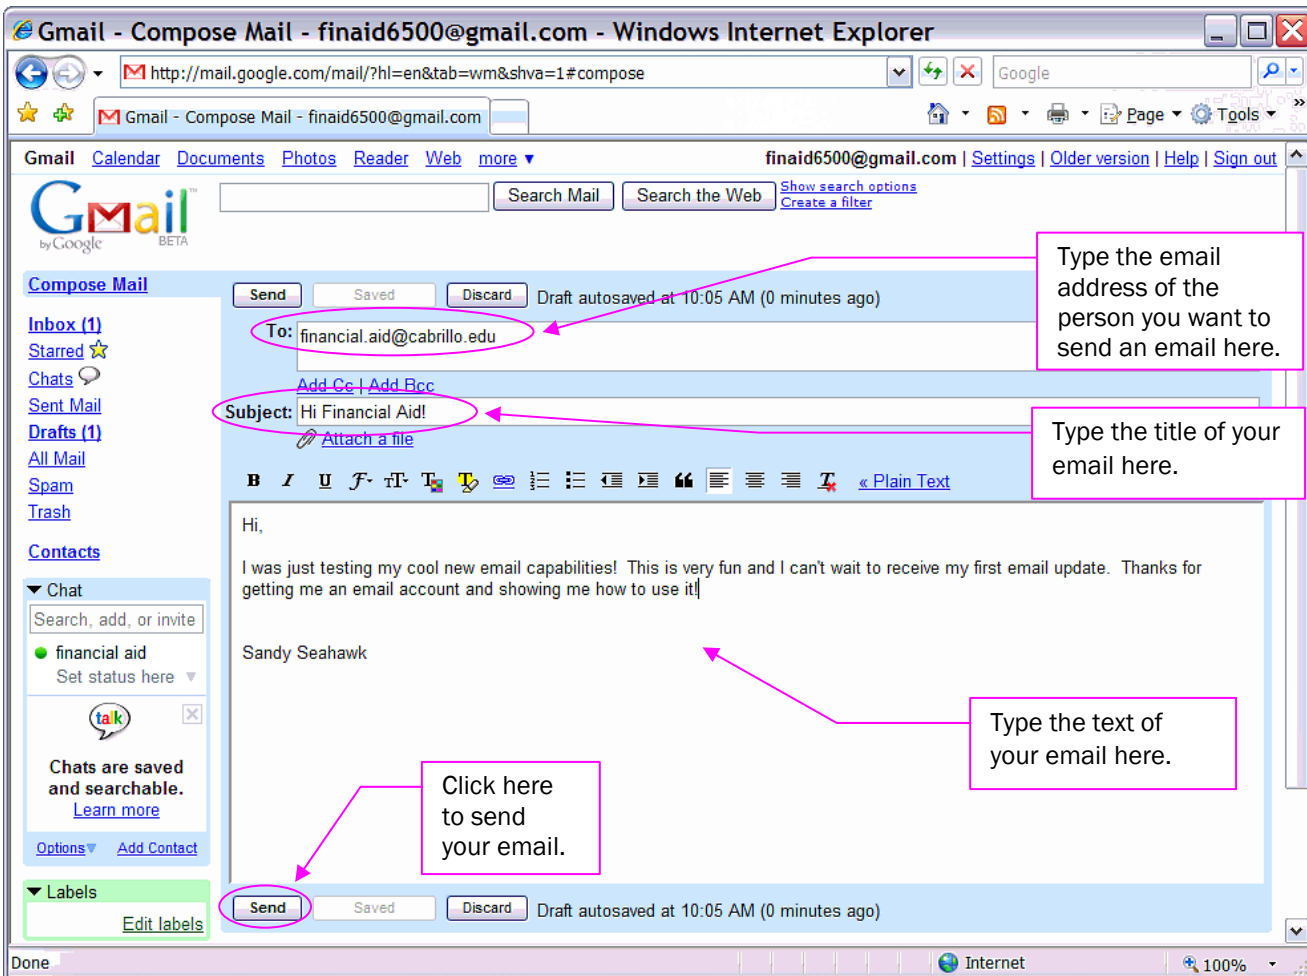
Gmail - Compose Mail - finaid6500@gmail.com - Windows Internet Explorer

http://mail.google.com/mail/?hl=en&tab=wm&shva=1#compose

Google

Gmail - Compose Mail - finaid6500@gmail.com

Page Tools

Gmail Calendar Documents Photos Reader Web more ▾

finaid6500@gmail.com | Settings | Older version | Help | Sign out

Gmail by Google BETA

Search Mail Search the Web Show search options Create a filter

Compose Mail

Send Saved Discard Draft autosaved at 10:05 AM (0 minutes ago)

Type the email address of the person you want to send an email here.

Inbox (1)
Starred
Chats
Sent Mail
Drafts (1)
All Mail
Spam
Trash

Contacts

To: financial.aid@cabrillo.edu

Add Cc | Add Bcc

Subject: Hi Financial Aid!

Attach a file

Type the title of your email here.

« Plain Text

Hi,

I was just testing my cool new email capabilities! This is very fun and I can't wait to receive my first email update. Thanks for getting me an email account and showing me how to use it!

Sandy Seahawk

Chat

Search, add, or invite

financial aid

Set status here

talk

Chats are saved and searchable.
Learn more

Options Add Contact

Type the text of your email here.

Click here to send your email.

Labels

Edit labels

Send Saved Discard Draft autosaved at 10:05 AM (0 minutes ago)

Done

Internet

100%